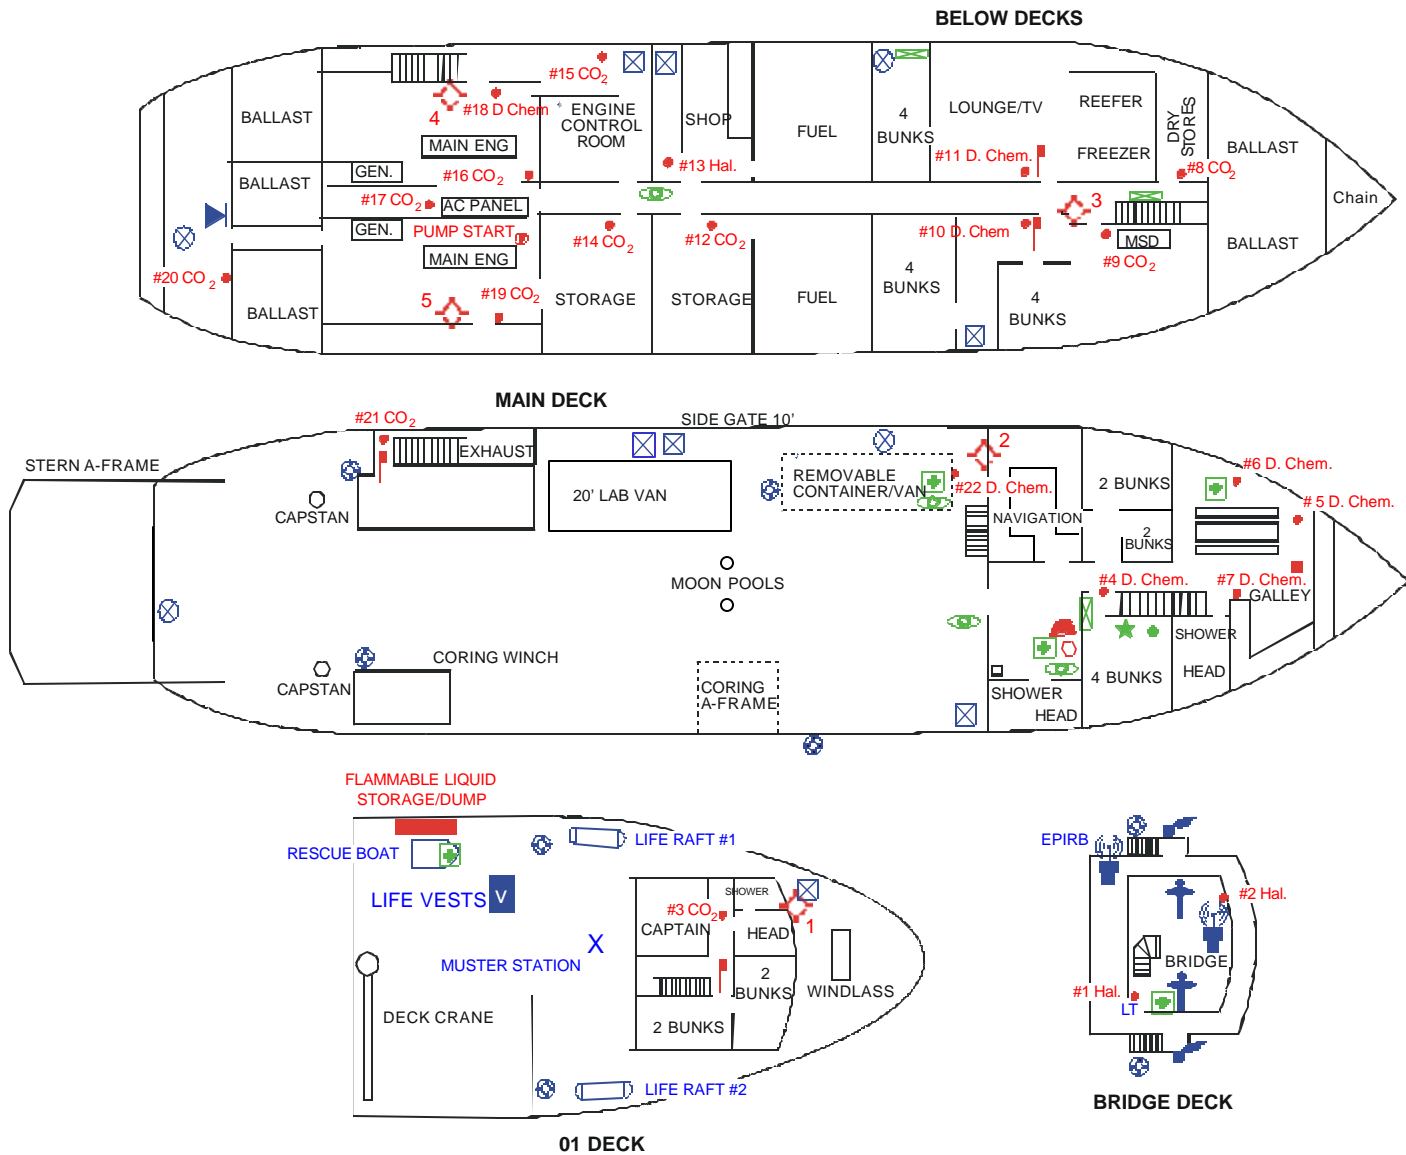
BELOW DECKS

BALLAST
BALLAST
BALLAST
#20 $CO_2$
4
#18 D Chem
#15 $CO_2$
MAIN ENG
GEN.
#16 $CO_2$
#17 $CO_2$
AC PANEL
GEN.
PUMP START
MAIN ENG
5
#19 $CO_2$
ENGINE CONTROL ROOM
#14 $CO_2$
STORAGE
SHOP
#13 Hal.
#12 $CO_2$
STORAGE
FUEL
FUEL
4 BUNKS
LOUNGE/TV
#11 D. Chem.
REEFER
FREEZER
DRY STORES
#8 $CO_2$
#10 D. Chem
4 BUNKS
4 BUNKS
3
MSD
#9 $CO_2$
BALLAST
BALLAST
Chain

MAIN DECK

STERN A-FRAME
#21 $CO_2$
EXHAUST
CAPSTAN
CAPSTAN
SIDE GATE 10'
20' LAB VAN
REMOVABLE CONTAINER/VAN
MOON POOLS
CORING WINCH
CORING A-FRAME
2
#22 D. Chem.
NAVIGATION
2 BUNKS
2 BUNKS
#6 D. Chem.
# 5 D. Chem.
#4 D. Chem.
#7 D. Chem.
GALLEY
SHOWER
HEAD
4 BUNKS
SHOWER
HEAD

FLAMMABLE LIQUID STORAGE/DUMP
RESCUE BOAT
LIFE RAFT #1
LIFE VESTS
V
X
MUSTER STATION
DECK CRANE
SHOWER
#3 $CO_2$
CAPTAIN
HEAD
1
2 BUNKS
2 BUNKS
WINDLASS
LIFE RAFT #2
01 DECK

EPIRB
#2 Hal.
BRIDGE
#1 Hal.
LT
BRIDGE DECK